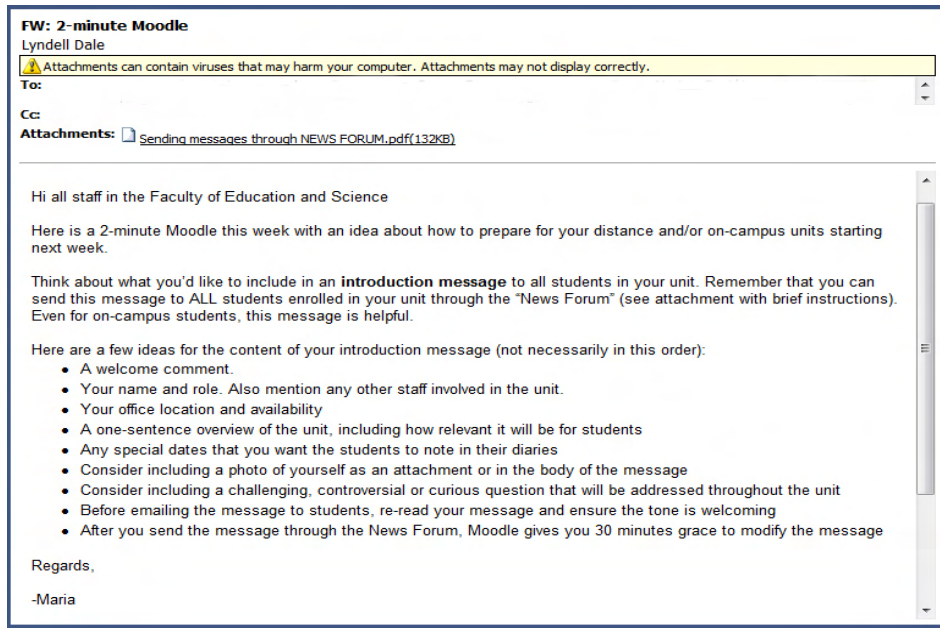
FW: 2-minute Moodle
Lyndell Dale
Attachments can contain viruses that may harm your computer. Attachments may not display correctly.
To:
Cc:
Attachments: Sending messages through NEWS FORUM.pdf(132KB)

Hi all staff in the Faculty of Education and Science

Here is a 2-minute Moodle this week with an idea about how to prepare for your distance and/or on-campus units starting next week.

Think about what you'd like to include in an **introduction message** to all students in your unit. Remember that you can send this message to ALL students enrolled in your unit through the "News Forum" (see attachment with brief instructions). Even for on-campus students, this message is helpful.

Here are a few ideas for the content of your introduction message (not necessarily in this order):
- A welcome comment.
- Your name and role. Also mention any other staff involved in the unit.
- Your office location and availability
- A one-sentence overview of the unit, including how relevant it will be for students
- Any special dates that you want the students to note in their diaries
- Consider including a photo of yourself as an attachment or in the body of the message
- Consider including a challenging, controversial or curious question that will be addressed throughout the unit
- Before emailing the message to students, re-read your message and ensure the tone is welcoming
- After you send the message through the News Forum, Moodle gives you 30 minutes grace to modify the message

Regards,

-Maria